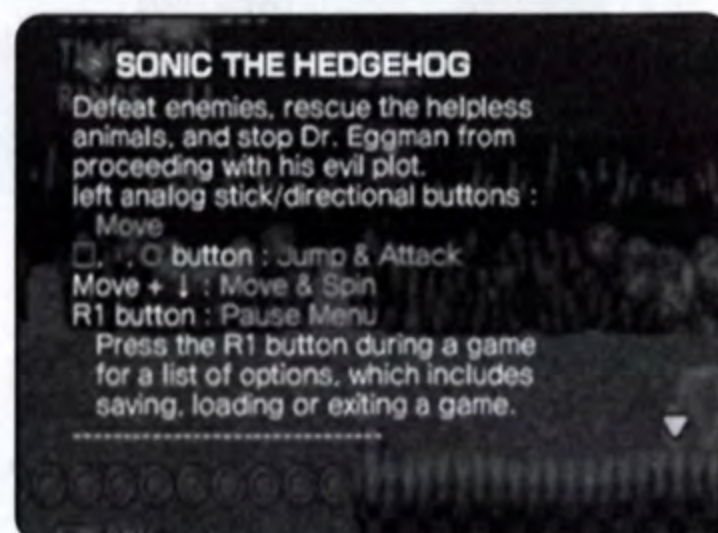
SONIC THE HEDGEHOG

Defeat enemies, rescue the helpless animals, and stop Dr. Eggman from proceeding with his evil plot.

left analog stick/directional buttons : Move

□, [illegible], ○ button : Jump & Attack

Move + ↓ : Move & Spin

R1 button : Pause Menu

Press the R1 button during a game for a list of options, which includes saving, loading or exiting a game.